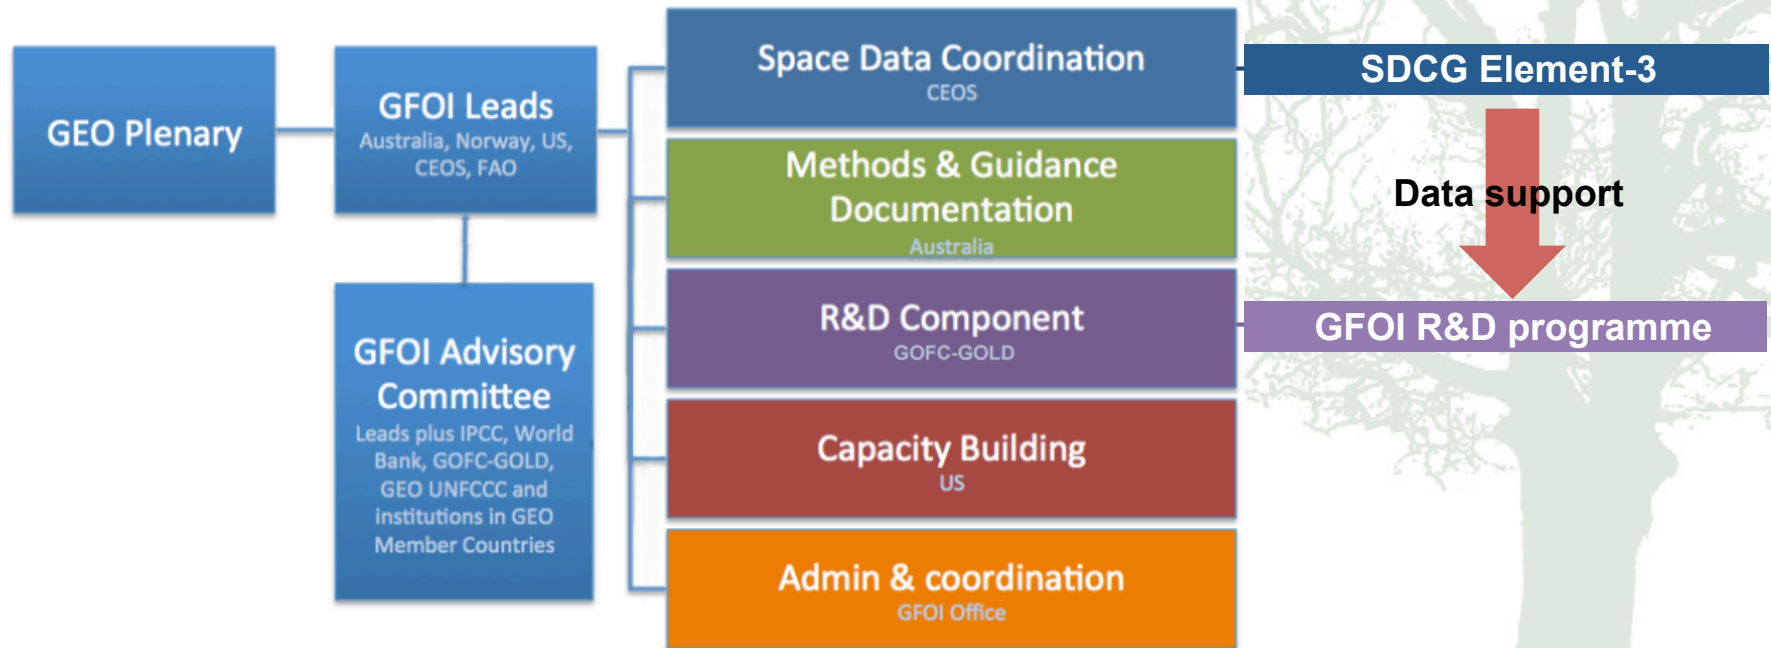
GEO Plenary

GFOI Leads
Australia, Norway, US, CEOS, FAO

GFOI Advisory Committee
Leads plus IPCC, World Bank, GOFC-GOLD, GEO UNFCCC and institutions in GEO Member Countries

Space Data Coordination
CEOS

Methods & Guidance Documentation
Australia

R&D Component
GOFC-GOLD

Capacity Building
US

Admin & coordination
GFOI Office

SDCG Element-3

Data support

GFOI R&D programme